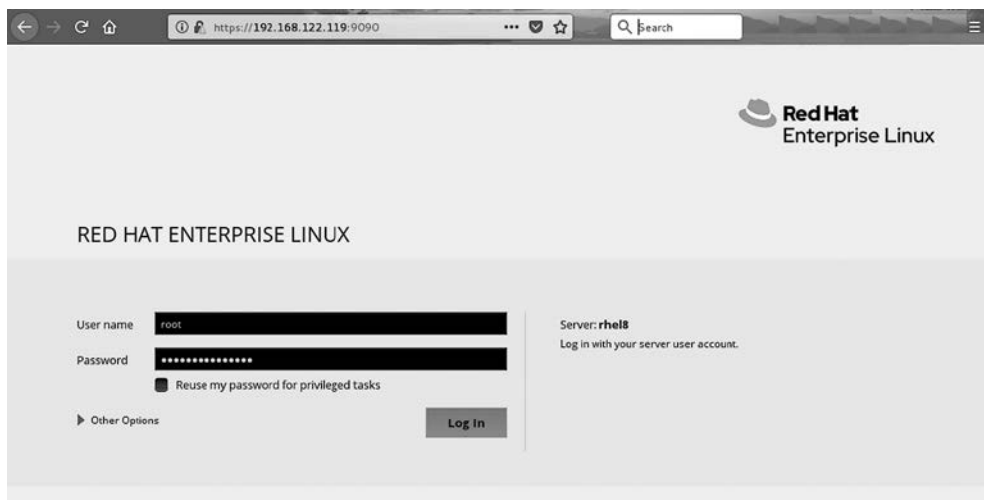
https://192.168.122.119:9090

Search

Red Hat
Enterprise Linux

RED HAT ENTERPRISE LINUX

User name root

Password ••••••••••••••••

Reuse my password for privileged tasks

Other Options

Log In

Server: rhel8
Log in with your server user account.